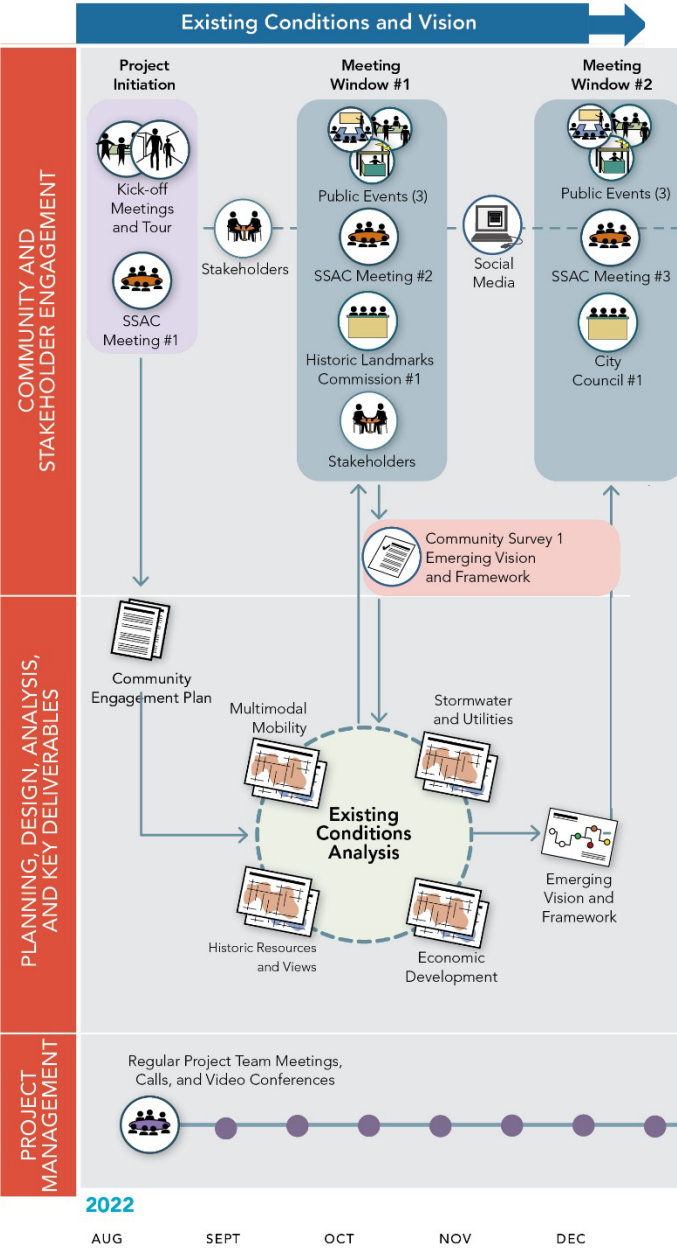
Existing Conditions and Vision

COMMUNITY AND STAKEHOLDER ENGAGEMENT

Project Initiation

Kick-off Meetings and Tour

SSAC Meeting #1

Stakeholders

Meeting Window #1

Public Events (3)

SSAC Meeting #2

Historic Landmarks Commission #1

Stakeholders

Social Media

Meeting Window #2

Public Events (3)

SSAC Meeting #3

City Council #1

Community Survey 1 Emerging Vision and Framework

PLANNING, DESIGN, ANALYSIS, AND KEY DELIVERABLES

Community Engagement Plan

Multimodal Mobility

Stormwater and Utilities

Existing Conditions Analysis

Historic Resources and Views

Economic Development

Emerging Vision and Framework

PROJECT MANAGEMENT

Regular Project Team Meetings, Calls, and Video Conferences

2022

AUG

SEPT

OCT

NOV

DEC